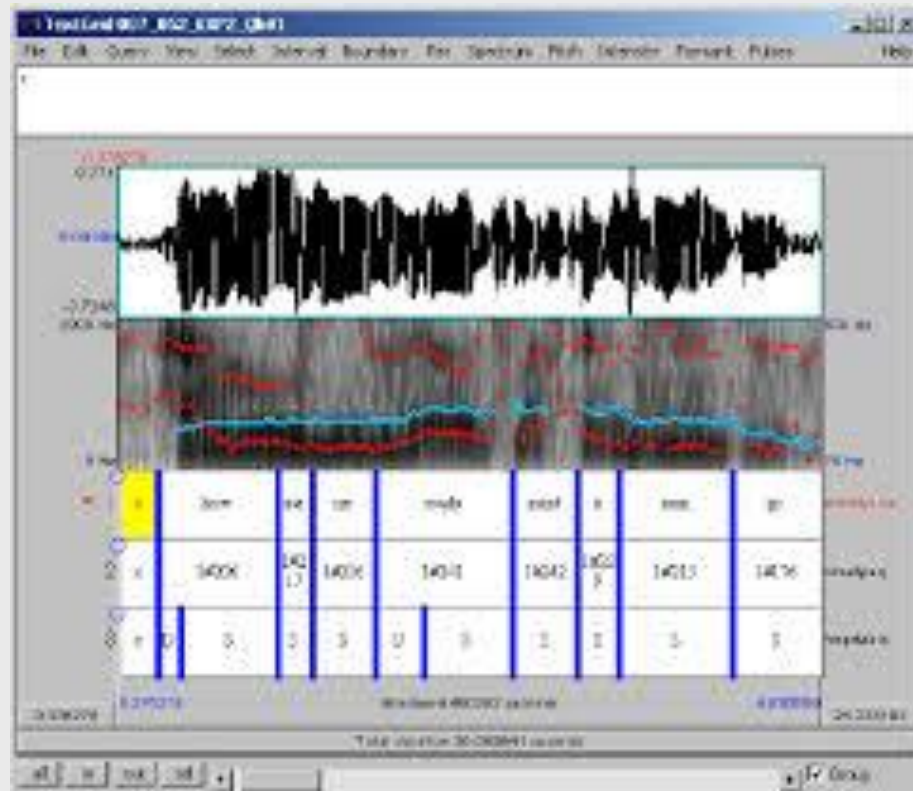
TextGrid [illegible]

File Edit Query View Select Interval Boundary Tier Spectrum Pitch Intensity Formant Pulses Help

0.2714
0
-0.7348
5000 Hz
0 Hz

| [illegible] | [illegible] | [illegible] | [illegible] | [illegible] | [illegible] | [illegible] | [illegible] | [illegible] |
|---|---|---|---|---|---|---|---|---|
| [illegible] | 14006 | 14017 | 14036 | 14041 | 14042 | 14023 | 14013 | 14076 |
| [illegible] | 3 | 3 | 3 | 3 | 3 | 3 | 3 | 3 |

Visible part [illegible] seconds

Total duration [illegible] seconds

all in out sel

Group